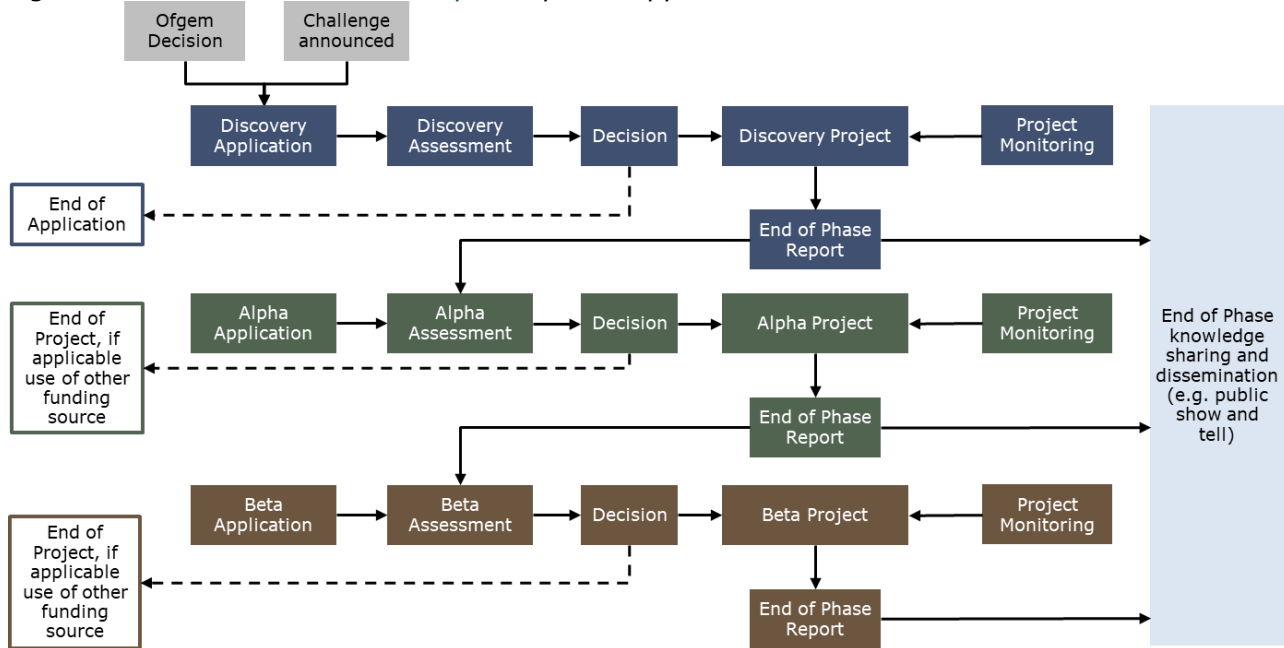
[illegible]

Ofgem Decision

Challenge announced

Discovery Application

Discovery Assessment

Decision

Discovery Project

Project Monitoring

End of Application

End of Phase Report

Alpha Application

Alpha Assessment

Decision

Alpha Project

Project Monitoring

End of Project, if applicable use of other funding source

End of Phase Report

Beta Application

Beta Assessment

Decision

Beta Project

Project Monitoring

End of Project, if applicable use of other funding source

End of Phase Report

End of Phase knowledge sharing and dissemination (e.g. public show and tell)